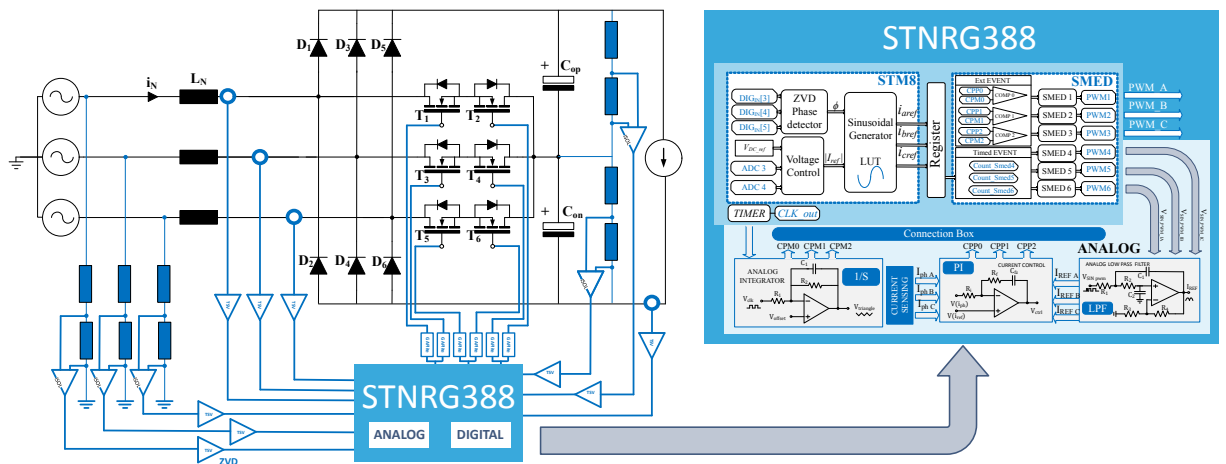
D1 D3 D5
iN LN
Cop
T1 T2
T3 T4
Con
T5 T6
D2 D4 D6
ZVD
STNRG388
ANALOG DIGITAL

STNRG388
STM8
DIGin[3]
DIGin[4]
DIGin[5]
ZVD Phase detector
$\phi$
Sinusoidal Generator
LUT
$i_{aref}$
$i_{bref}$
$i_{cref}$
Register
$V_{DC\_ref}$
ADC 3
ADC 4
Voltage Control
$|I_{ref}|$
TIMER
CLK_out
SMED
Ext EVENT
CPP0
CPM0
CPP1
CPM1
CPP2
CPM2
COMP 0
COMP 1
COMP 2
SMED 1
SMED 2
SMED 3
PWM1
PWM2
PWM3
PWM_A
PWM_B
PWM_C
Timed EVENT
Count_Smed4
Count_Smed5
Count_Smed6
SMED 4
SMED 5
SMED 6
PWM4
PWM5
PWM6
Connection Box
CPM0 CPM1 CPM2
CPP0 CPP1 CPP2
ANALOG
ANALOG INTEGRATOR
I/S
CURRENT SENSING
Iph A
Iph B
Iph C
PI
CURRENT CONTROL
Vctrl
IREF A
IREF B
IREF C
LPF
ANALOG LOW PASS FILTER
Vclk
Voffset
Vtriangle
IREF